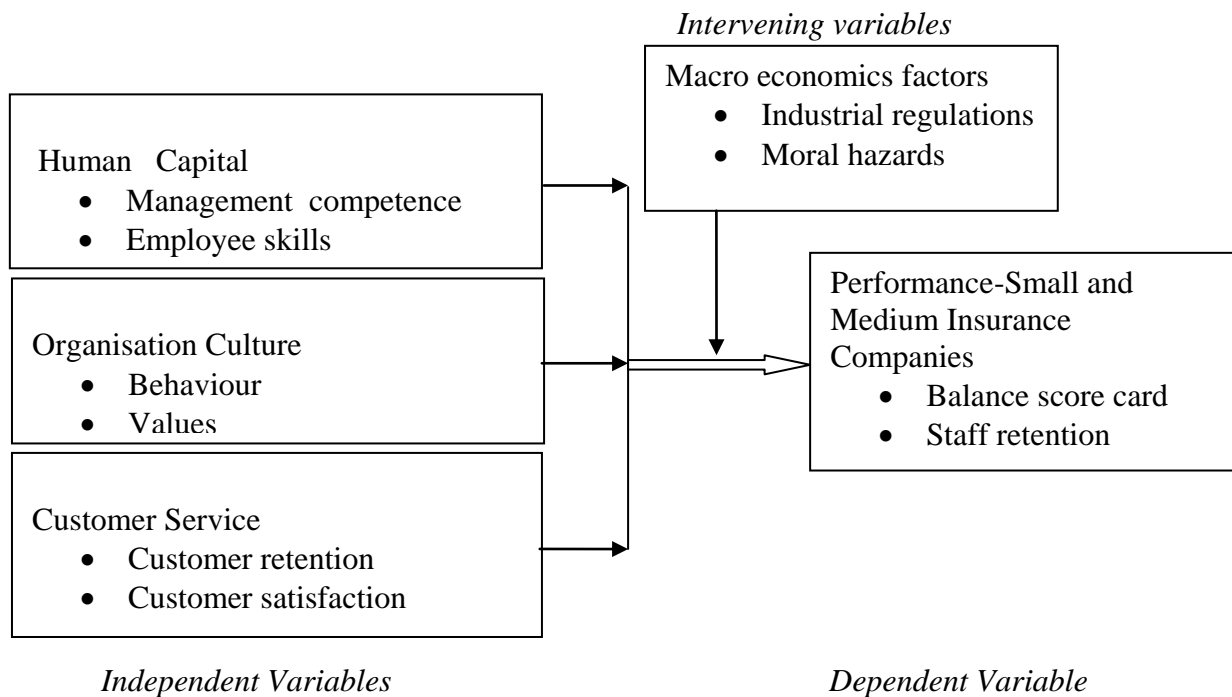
Intervening variables

Macro economics factors
- Industrial regulations
- Moral hazards

Human Capital
- Management competence
- Employee skills

Organisation Culture
- Behaviour
- Values

Customer Service
- Customer retention
- Customer satisfaction

Performance-Small and Medium Insurance Companies
- Balance score card
- Staff retention

Independent Variables

Dependent Variable